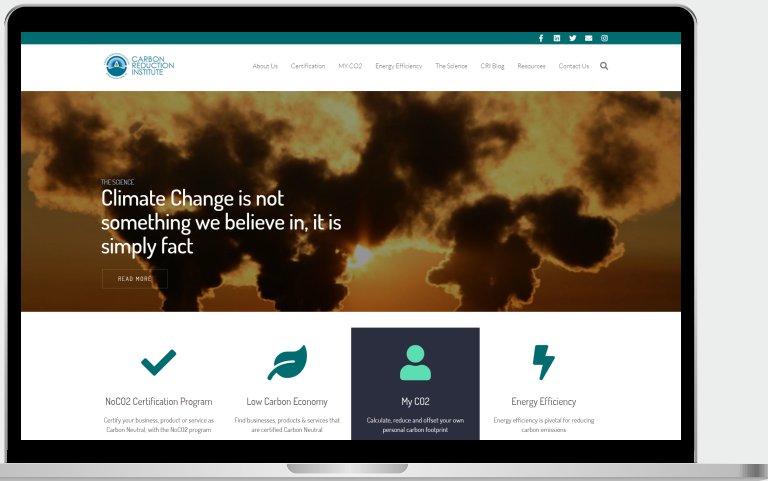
CARBON REDUCTION INSTITUTE

About Us Certification MY CO2 Energy Efficiency The Science CRI Blog Resources Contact Us

THE SCIENCE

Climate Change is not something we believe in, it is simply fact

READ MORE

NoCO2 Certification Program

Certify your business, product or service as Carbon Neutral, with the NoCO2 program

Low Carbon Economy

Find businesses, products & services that are certified Carbon Neutral

My CO2

Calculate, reduce and offset your own personal carbon footprint

Energy Efficiency

Energy efficiency is pivotal for reducing carbon emissions